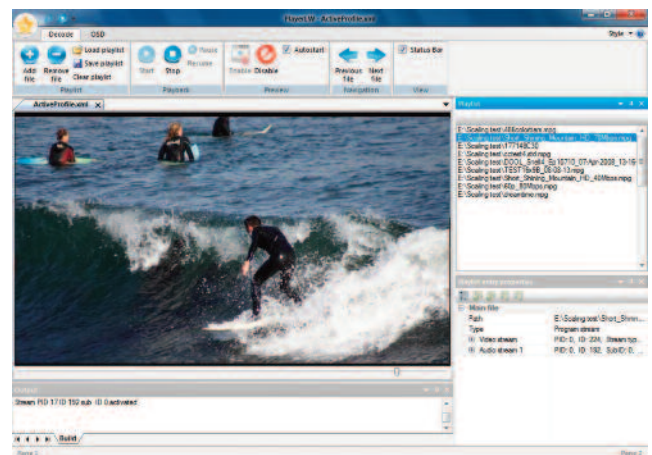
PlayerLW - ActiveProfile.xml

Style

Decoder OSD

Add file Remove file Load playlist Save playlist Clear playlist

Playlist

Start Stop Pause Resume

Playback

Enable Disable Autostart

Preview

Previous file Next file

Navigation

Status Bar

View

ActiveProfile.xml

Playlist

E:\Scaling test\480oldstars.mpg
E:\Scaling test\Short_Shining_Mountain_HD_...
E:\Scaling test\7714BC30
E:\Scaling test\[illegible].mpg
E:\Scaling test\DOOL_Snell4_Ep1871D_07Apr2008_13-19
E:\Scaling test\TEST1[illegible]_08-08-13.mpg
E:\Scaling test\Short_Shining_Mountain_HD_40Mbps.mpg
E:\Scaling test\40p_80Mbps.mpg
E:\Scaling test\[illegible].mpg

Playlist entry properties

Main file
Path E:\Scaling test\Short_Shinin...
Type Program stream
Video stream PID: 0, ID: 224, Stream typ...
Audio stream 1 PID: 0, ID: 192, SubID: 0...

Output

Stream PID 17 ID 192 sub ID 0 activated

Build

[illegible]